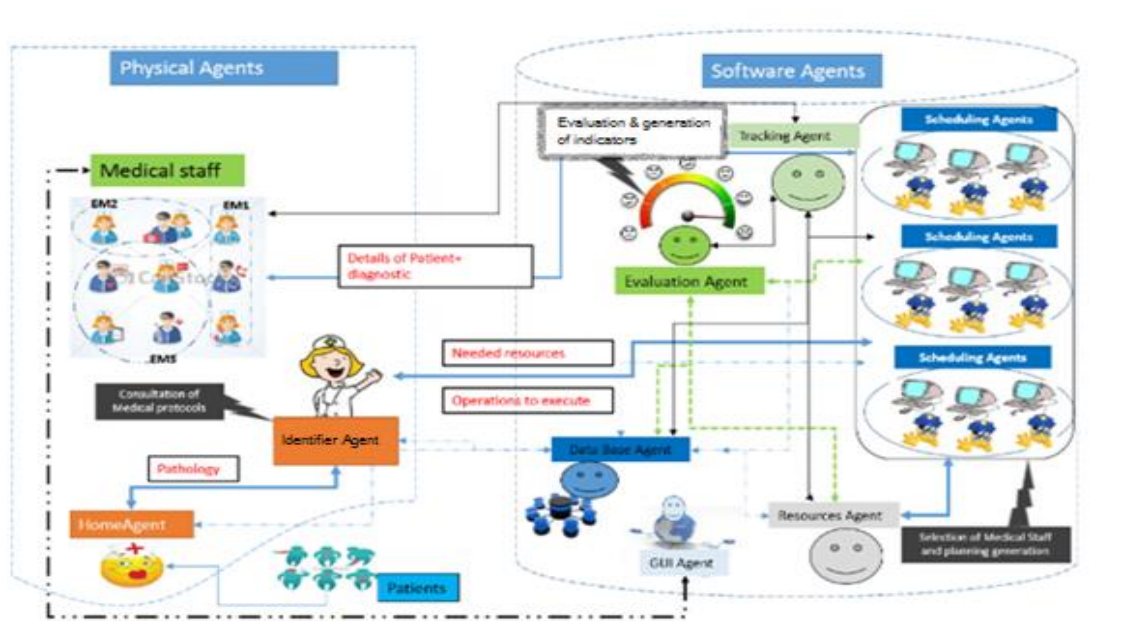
Physical Agents

Software Agents

Evaluation & generation of indicators

Tracking Agent

Scheduling Agents

Medical staff

EM2

EM1

EM5

Details of Patient+ diagnostic

Evaluation Agent

Scheduling Agents

Needed resources

Scheduling Agents

Consultation of Medical protocols

Operations to execute

Identifier Agent

Data Base Agent

Pathology

HomeAgent

Resources Agent

GUI Agent

Selection of Medical Staff and planning generation

Patients